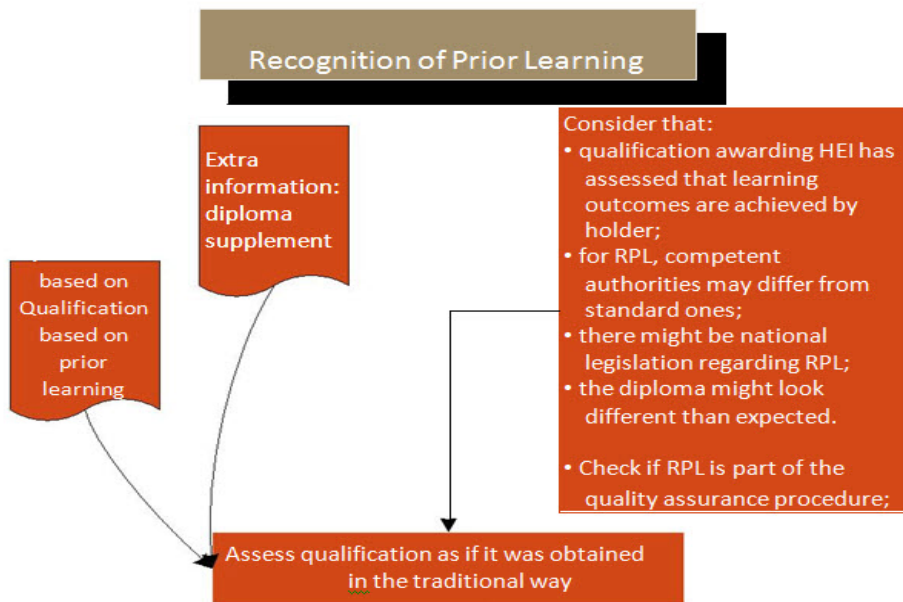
Recognition of Prior Learning

Extra information: diploma supplement

based on Qualification based on prior learning

Consider that:
• qualification awarding HEI has assessed that learning outcomes are achieved by holder;
• for RPL, competent authorities may differ from standard ones;
• there might be national legislation regarding RPL;
• the diploma might look different than expected.

• Check if RPL is part of the quality assurance procedure;

Assess qualification as if it was obtained in the traditional way